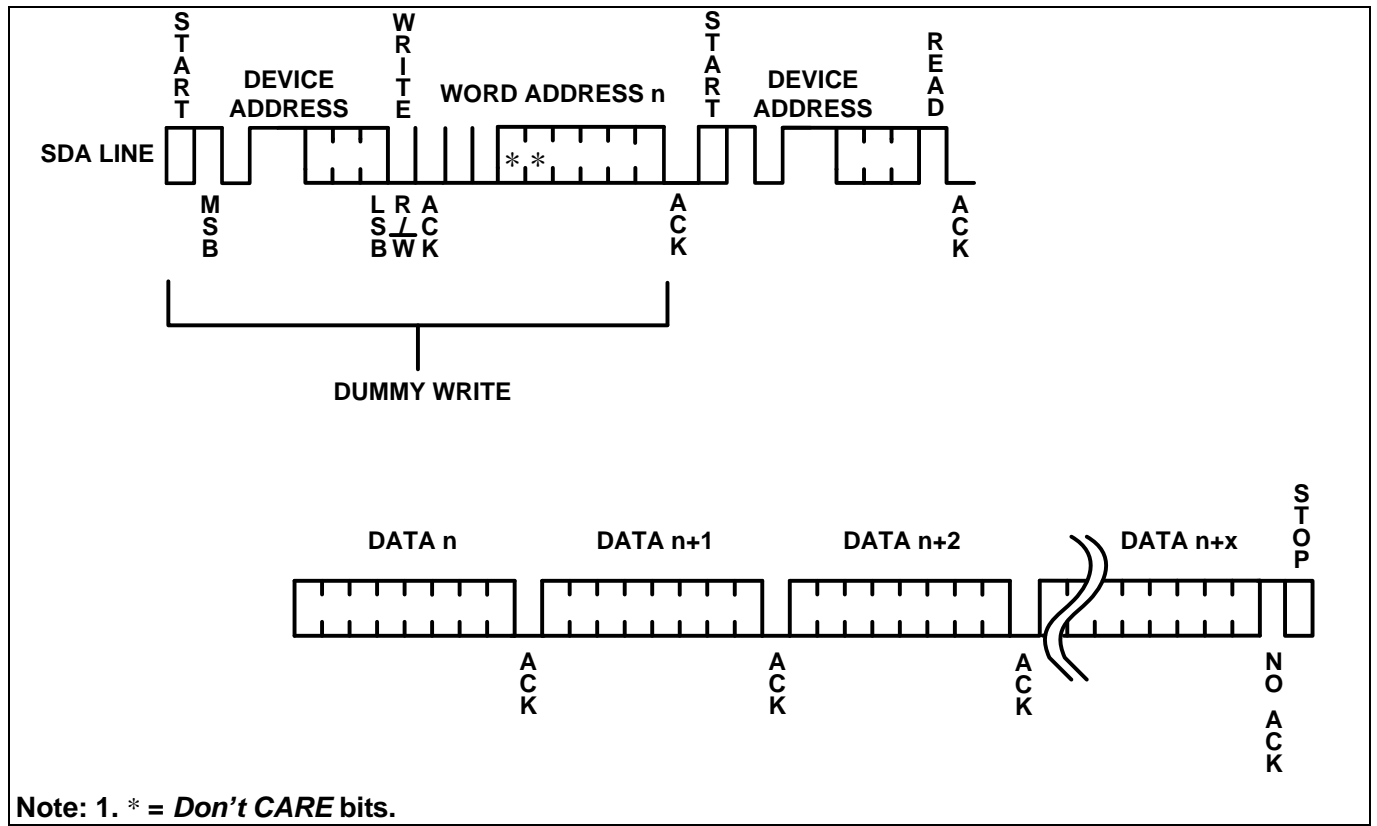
START

DEVICE ADDRESS

WRITE

WORD ADDRESS n

START

DEVICE ADDRESS

READ

SDA LINE

* *

MSB

LSB

R/W

ACK

ACK

ACK

DUMMY WRITE

DATA n

DATA n+1

DATA n+2

DATA n+x

STOP

ACK

ACK

ACK

NO ACK

Note: 1. * = *Don't CARE* bits.